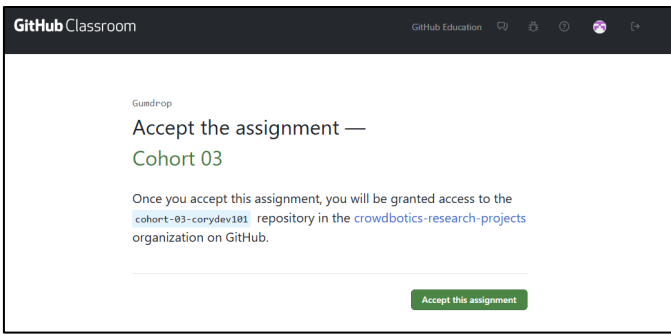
GitHub Classroom

GitHub Education

Gumdrop

Accept the assignment —

Cohort 03

Once you accept this assignment, you will be granted access to the cohort-03-corydev101 repository in the crowdbotics-research-projects organization on GitHub.

Accept this assignment